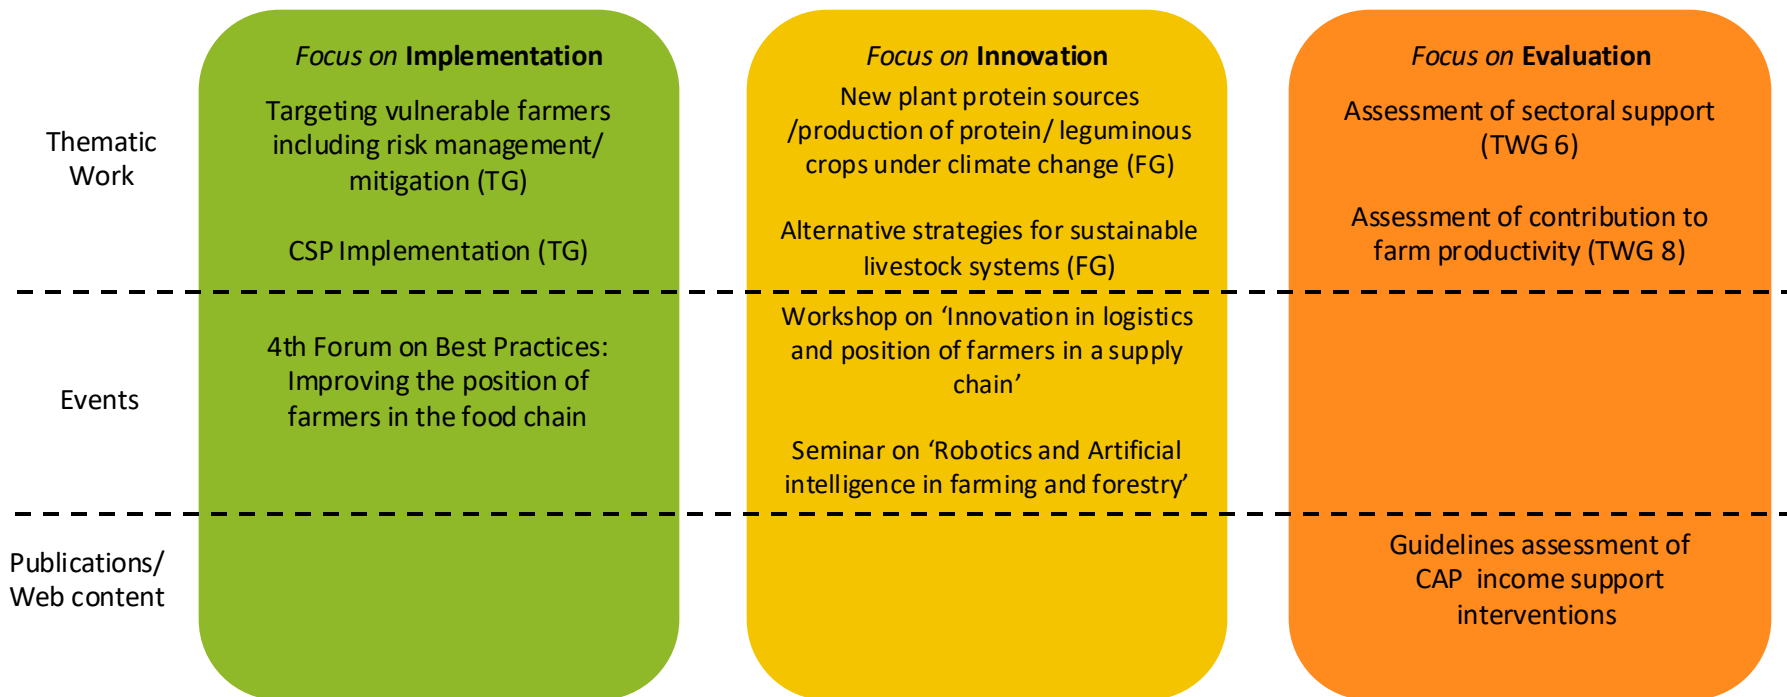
|  | *Focus on* **Implementation** | *Focus on* **Innovation** | *Focus on* **Evaluation** |
|---|---|---|---|
| Thematic Work | Targeting vulnerable farmers including risk management/ mitigation (TG)<br><br>CSP Implementation (TG) | New plant protein sources /production of protein/ leguminous crops under climate change (FG)<br><br>Alternative strategies for sustainable livestock systems (FG) | Assessment of sectoral support (TWG 6)<br><br>Assessment of contribution to farm productivity (TWG 8) |
| Events | 4th Forum on Best Practices: Improving the position of farmers in the food chain | Workshop on 'Innovation in logistics and position of farmers in a supply chain'<br><br>Seminar on 'Robotics and Artificial intelligence in farming and forestry' |  |
| Publications/ Web content |  |  | Guidelines assessment of CAP income support interventions |